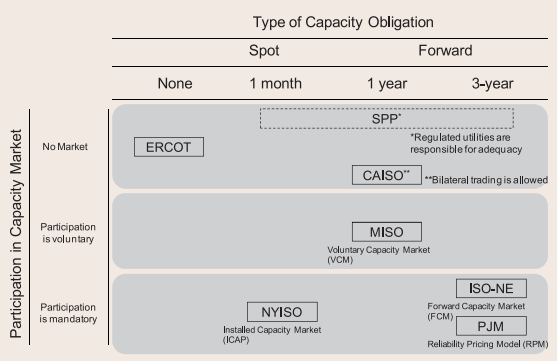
Type of Capacity Obligation

Spot | Forward

None | 1 month | 1 year | 3-year

Participation in Capacity Market

No Market

ERCOT

SPP*

*Regulated utilities are responsible for adequacy

CAISO**

**Bilateral trading is allowed

Participation is voluntary

MISO

Voluntary Capacity Market (VCM)

Participation is mandatory

NYISO

Installed Capacity Market (ICAP)

ISO-NE

Forward Capacity Market (FCM)

PJM

Reliability Pricing Model (RPM)